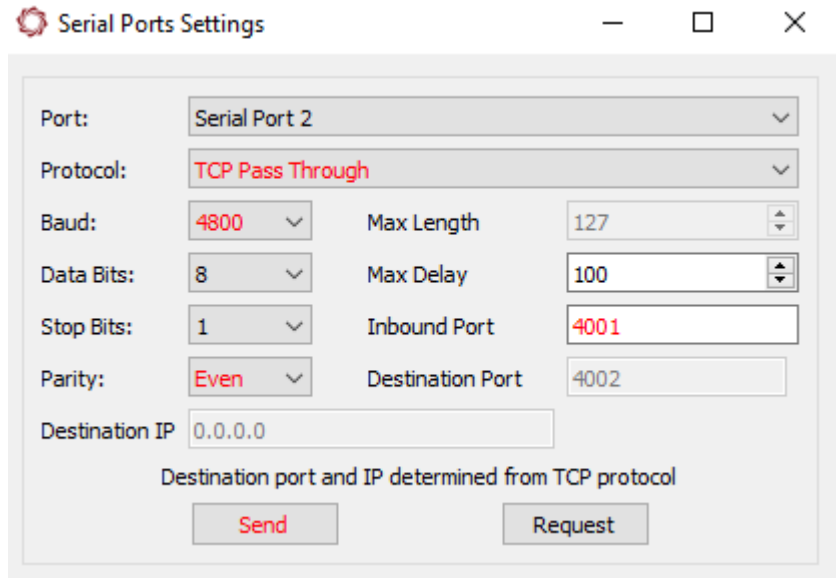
Serial Ports Settings

Port: Serial Port 2

Protocol: TCP Pass Through

Baud: 4800
Max Length 127

Data Bits: 8
Max Delay 100

Stop Bits: 1
Inbound Port 4001

Parity: Even
Destination Port 4002

Destination IP 0.0.0.0

Destination port and IP determined from TCP protocol

Send
Request